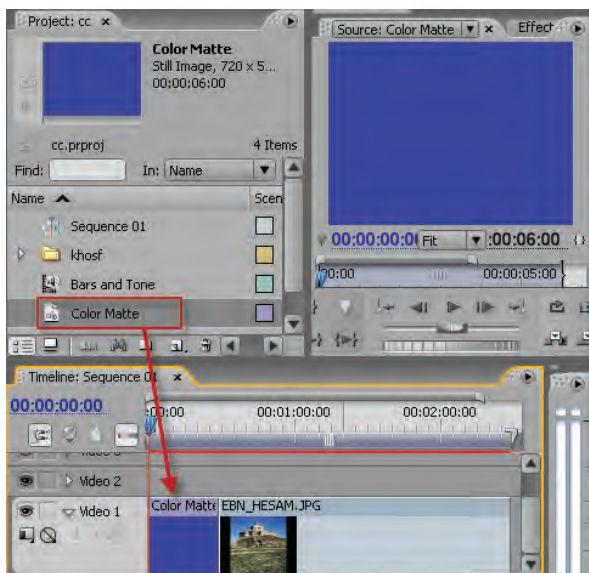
Project: cc ×

Color Matte
Still Image, 720 x 5...
00:00:06:00

cc.prproj
4 Items

Find:
In: Name

Name
Scen

Sequence 01
khosf
Bars and Tone
Color Matte

Source: Color Matte ×
Effect

00:00:00:0
Fit
:00:06:00

00:00
00:00:05:00

Timeline: Sequence 01 ×

00:00:00:00

00:00
00:01:00:00
00:02:00:00

Video 2
Video 1

Color Matte
EBN_HESAM.JPG